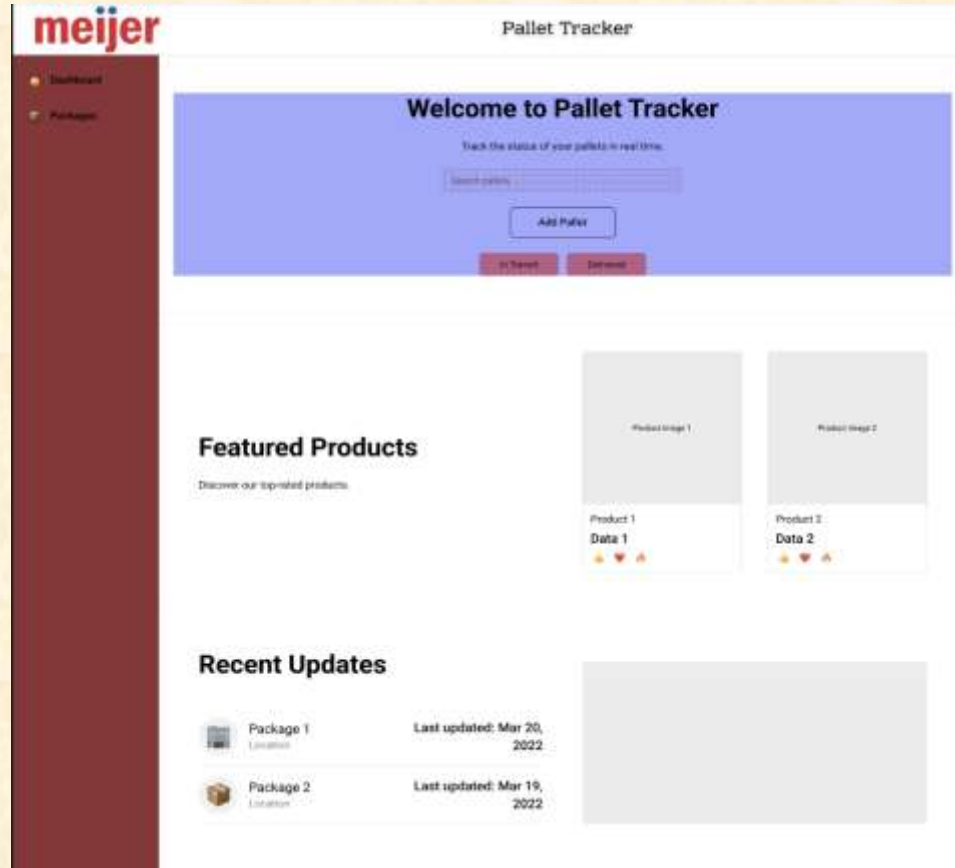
meijer

Pallet Tracker

Dashboard

Packages

Welcome to Pallet Tracker

Track the status of your pallets in real time.

Search pallets

Add Pallet

In Transit

Delivered

Featured Products

Discover our top-rated products

Product Image 1

Product 1

Data 1

Product Image 2

Product 2

Data 2

Recent Updates

Package 1

Location

Last updated: Mar 20, 2022

Package 2

Location

Last updated: Mar 19, 2022